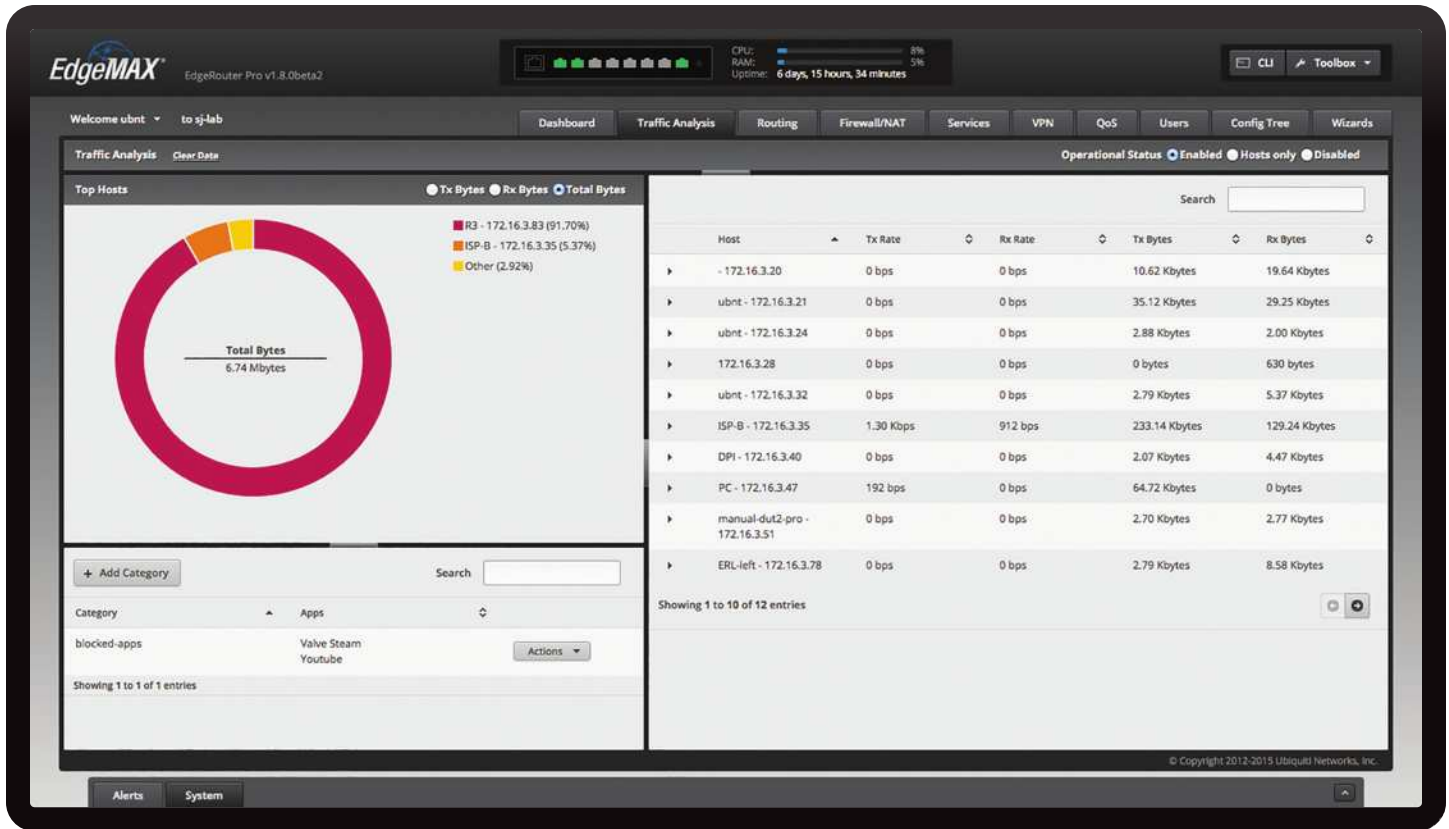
EdgeMAX® EdgeRouter Pro v1.8.0beta2

CPU: 8%
RAM: 5%
Uptime: 6 days, 15 hours, 34 minutes

CLI  Toolbox

Welcome ubnt  to sj-lab

Dashboard | Traffic Analysis | Routing | Firewall/NAT | Services | VPN | QoS | Users | Config Tree | Wizards

Traffic Analysis  Clear Data

Operational Status  Enabled  Hosts only  Disabled

Top Hosts  Tx Bytes  Rx Bytes  Total Bytes

R3 - 172.16.3.83 (91.70%)
ISP-B - 172.16.3.35 (5.37%)
Other (2.92%)

Total Bytes
6.74 Mbytes

Search

| | Host | Tx Rate | Rx Rate | Tx Bytes | Rx Bytes |
|---|---|---|---|---|---|
| ▸ | - 172.16.3.20 | 0 bps | 0 bps | 10.62 Kbytes | 19.64 Kbytes |
| ▸ | ubnt - 172.16.3.21 | 0 bps | 0 bps | 35.12 Kbytes | 29.25 Kbytes |
| ▸ | ubnt - 172.16.3.24 | 0 bps | 0 bps | 2.88 Kbytes | 2.00 Kbytes |
| ▸ | 172.16.3.28 | 0 bps | 0 bps | 0 bytes | 630 bytes |
| ▸ | ubnt - 172.16.3.32 | 0 bps | 0 bps | 2.79 Kbytes | 5.37 Kbytes |
| ▸ | ISP-B - 172.16.3.35 | 1.30 Kbps | 912 bps | 233.14 Kbytes | 129.24 Kbytes |
| ▸ | DPI - 172.16.3.40 | 0 bps | 0 bps | 2.07 Kbytes | 4.47 Kbytes |
| ▸ | PC - 172.16.3.47 | 192 bps | 0 bps | 64.72 Kbytes | 0 bytes |
| ▸ | manual-dut2-pro - 172.16.3.51 | 0 bps | 0 bps | 2.70 Kbytes | 2.77 Kbytes |
| ▸ | ERL-left - 172.16.3.78 | 0 bps | 0 bps | 2.79 Kbytes | 8.58 Kbytes |

Showing 1 to 10 of 12 entries

+ Add Category  Search

| Category | Apps | |
|---|---|---|
| blocked-apps | Valve Steam Youtube | Actions |

Showing 1 to 1 of 1 entries

© Copyright 2012-2015 Ubiquiti Networks, Inc.

Alerts  System